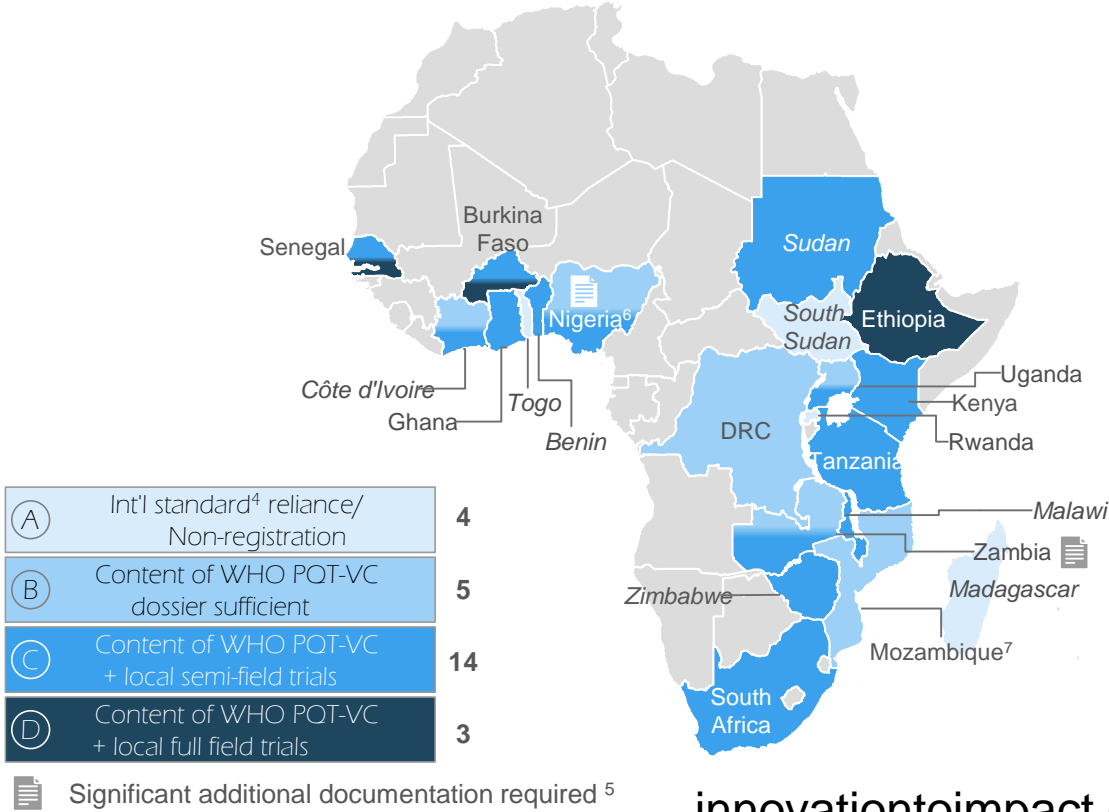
Senegal

Burkina Faso

Sudan

South Sudan

Ethiopia

Nigeria$^6$

Côte d'Ivoire

Ghana

Togo

Benin

DRC

Uganda

Kenya

Rwanda

Tanzania

Malawi

Zambia

Madagascar

Zimbabwe

Mozambique$^7$

South Africa

| | | |
|---|---|---|
| A | Int'l standard$^4$ reliance/ Non-registration | 4 |
| B | Content of WHO PQT-VC dossier sufficient | 5 |
| C | Content of WHO PQT-VC + local semi-field trials | 14 |
| D | Content of WHO PQT-VC + local full field trials | 3 |

Significant additional documentation required $^5$

innovationtoimpact